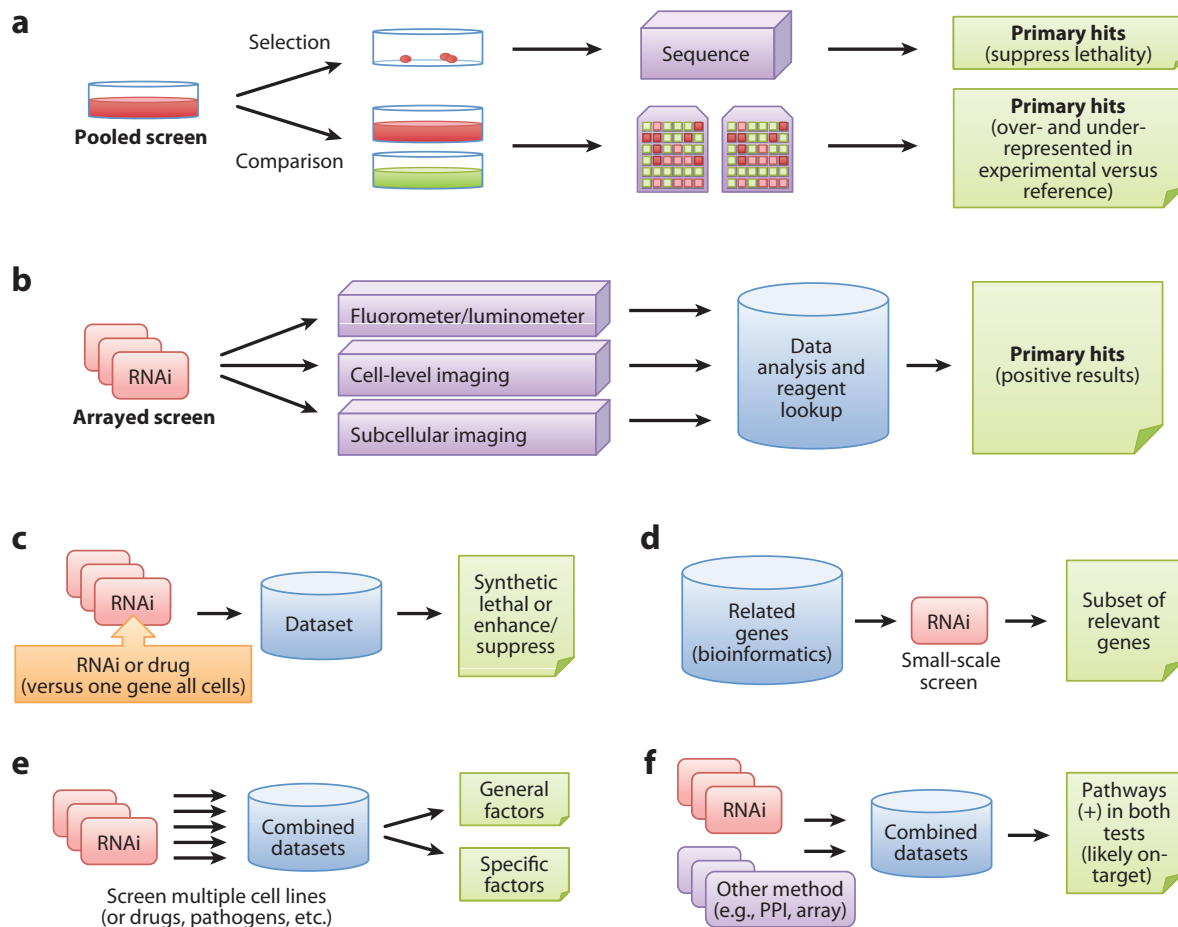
a

Pooled screen

Selection

Comparison

Sequence

Primary hits (suppress lethality)

Primary hits (over- and under-represented in experimental versus reference)

b

RNAi

Arrayed screen

Fluorometer/luminometer

Cell-level imaging

Subcellular imaging

Data analysis and reagent lookup

Primary hits (positive results)

c

RNAi

RNAi or drug (versus one gene all cells)

Dataset

Synthetic lethal or enhance/ suppress

d

Related genes (bioinformatics)

RNAi

Small-scale screen

Subset of relevant genes

e

RNAi

Combined datasets

General factors

Specific factors

Screen multiple cell lines (or drugs, pathogens, etc.)

f

RNAi

Other method (e.g., PPI, array)

Combined datasets

Pathways (+) in both tests (likely on-target)